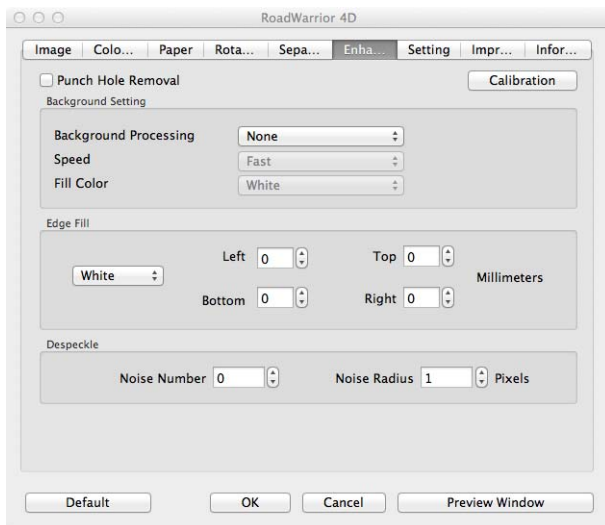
RoadWarrior 4D

Image | Colo... | Paper | Rota... | Sepa... | Enha... | Setting | Impr... | Infor...

Punch Hole Removal

Calibration

Background Setting

Background Processing None

Speed Fast

Fill Color White

Edge Fill

White

Left 0

Top 0

Millimeters

Bottom 0

Right 0

Despeckle

Noise Number 0

Noise Radius 1

Pixels

Default

OK

Cancel

Preview Window